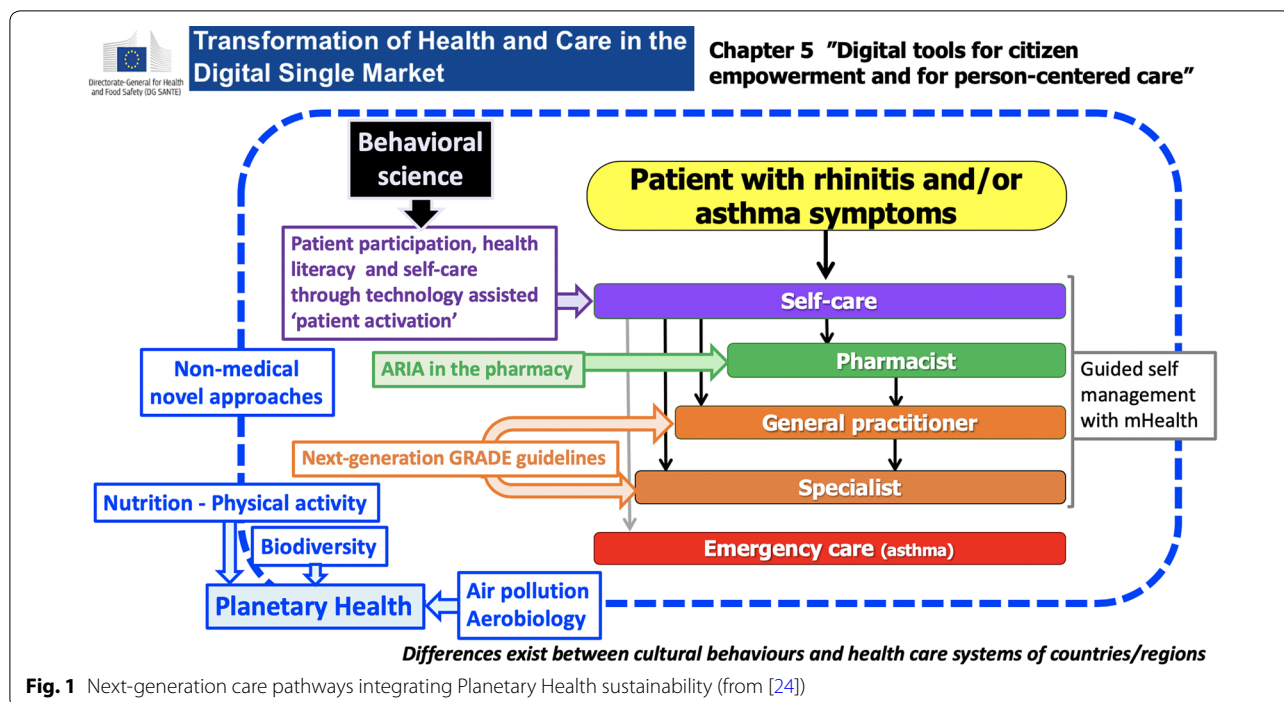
Directorate-General for Health and Food Safety (DG SANTE)

Transformation of Health and Care in the Digital Single Market

Chapter 5 "Digital tools for citizen empowerment and for person-centered care"

Behavioral science

Patient with rhinitis and/or asthma symptoms

Patient participation, health literacy and self-care through technology assisted 'patient activation'

Self-care

Non-medical novel approaches

ARIA in the pharmacy

Pharmacist

Guided self management with mHealth

General practitioner

Next-generation GRADE guidelines

Specialist

Nutrition - Physical activity

Biodiversity

Emergency care (asthma)

Planetary Health

Air pollution Aerobiology

Differences exist between cultural behaviours and health care systems of countries/regions

**Fig. 1** Next-generation care pathways integrating Planetary Health sustainability (from [24])